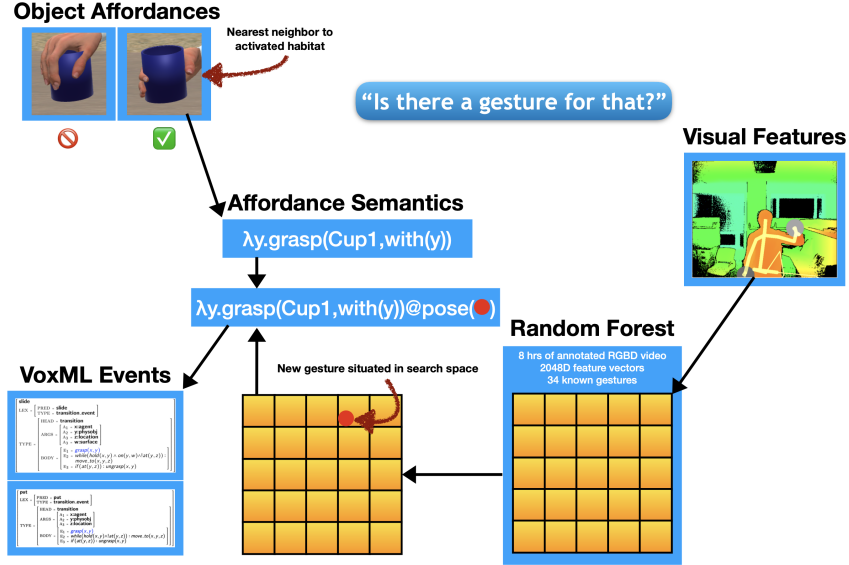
Object Affordances

Nearest neighbor to activated habitat

"Is there a gesture for that?"

Visual Features

Affordance Semantics

λy.grasp(Cup1,with(y))

λy.grasp(Cup1,with(y))@pose(●)

Random Forest

8 hrs of annotated RGBD video
2048D feature vectors
34 known gestures

VoxML Events

New gesture situated in search space

slide
LEX = [PRED = slide, TYPE = transition_event]
TYPE = [HEAD = transition, ARGS = [$A_1$ = x:agent, $A_2$ = y:physobj, $A_3$ = z:location, $A_4$ = w:surface], BODY = [$E_1$ = grasp(x, y), $E_2$ = while(hold(x, y) ∧ on(y, w) ∧ ¬at(y, z)) : move_to(x, y, z), $E_3$ = if(at(y, z)) : ungrasp(x, y)]]

put
LEX = [PRED = put, TYPE = transition_event]
TYPE = [HEAD = transition, ARGS = [$A_1$ = x:agent, $A_2$ = y:physobj, $A_3$ = z:location], BODY = [$E_1$ = grasp(x, y), $E_2$ = while(hold(x, y) ∧ ¬at(y, z)) : move_to(x, y, z), $E_3$ = if(at(y, z)) : ungrasp(x, y)]]